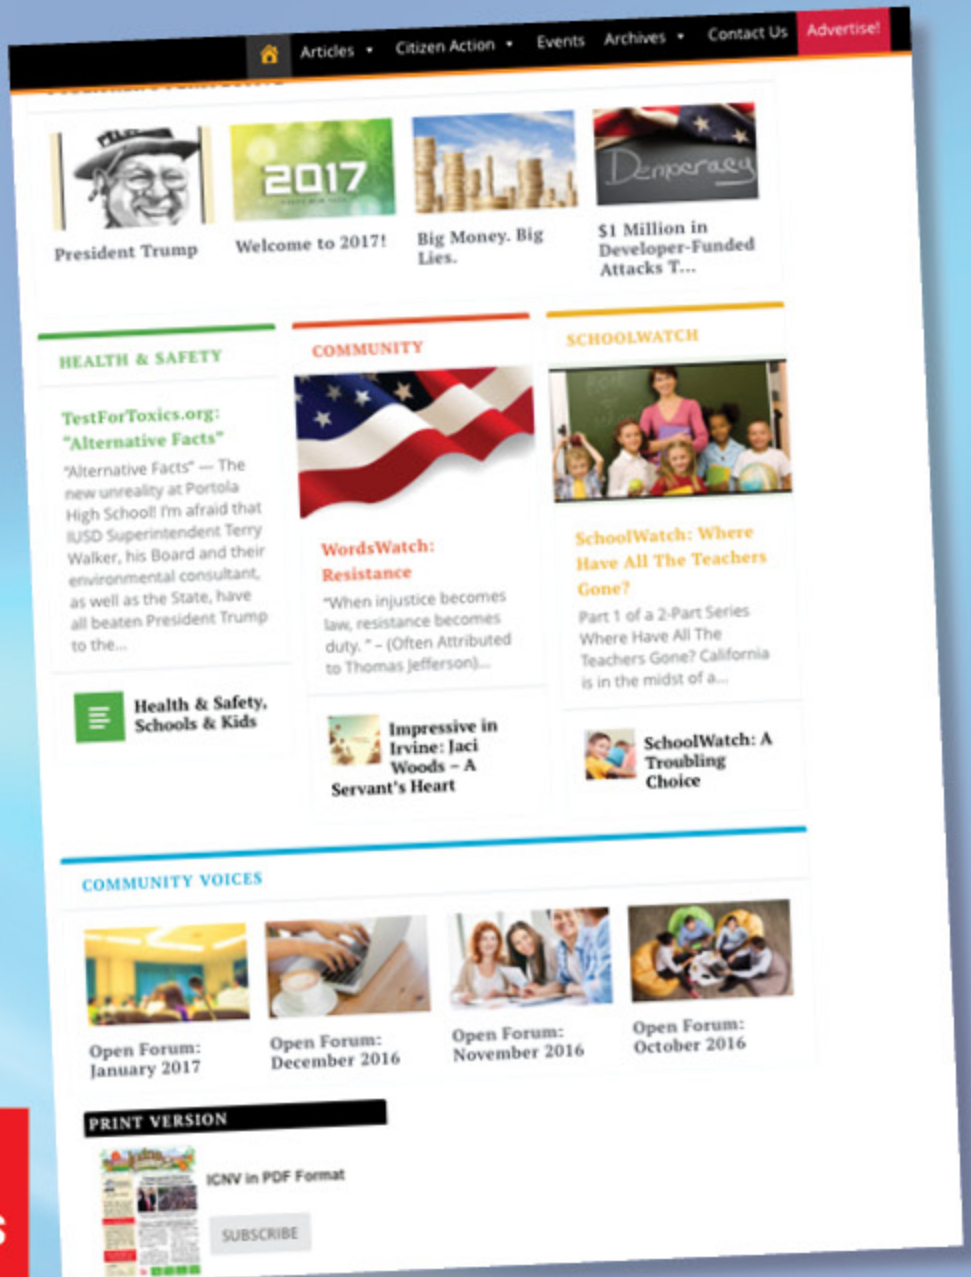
Articles • Citizen Action • Events Archives • Contact Us Advertise!

President Trump

2017

Welcome to 2017!

Big Money. Big Lies.

Democracy

$1 Million in Developer-Funded Attacks T...

HEALTH & SAFETY

TestForToxics.org: "Alternative Facts"

"Alternative Facts" — The new unreality at Portola High School! I'm afraid that IUSD Superintendent Terry Walker, his Board and their environmental consultant, as well as the State, have all beaten President Trump to the...

Health & Safety, Schools & Kids

COMMUNITY

WordsWatch: Resistance

"When injustice becomes law, resistance becomes duty." – (Often Attributed to Thomas Jefferson)...

Impressive in Irvine: Jaci Woods – A Servant's Heart

SCHOOLWATCH

SchoolWatch: Where Have All The Teachers Gone?

Part 1 of a 2-Part Series Where Have All The Teachers Gone? California is in the midst of a...

SchoolWatch: A Troubling Choice

COMMUNITY VOICES

Open Forum: January 2017

Open Forum: December 2016

Open Forum: November 2016

Open Forum: October 2016

PRINT VERSION

ICNV in PDF Format

SUBSCRIBE